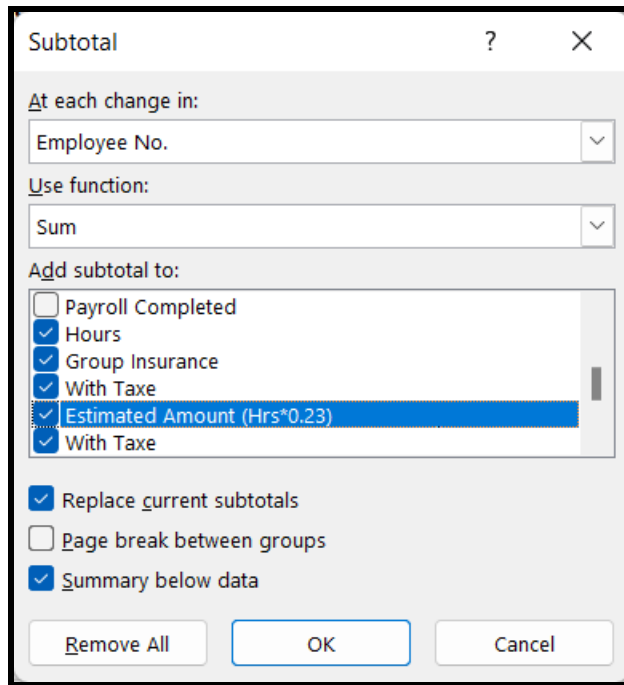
Subtotal ? ×

At each change in:

Employee No.

Use function:

Sum

Add subtotal to:

Payroll Completed
Hours
Group Insurance
With Taxe
Estimated Amount (Hrs*0.23)
With Taxe

Replace current subtotals

Page break between groups

Summary below data

Remove All OK Cancel